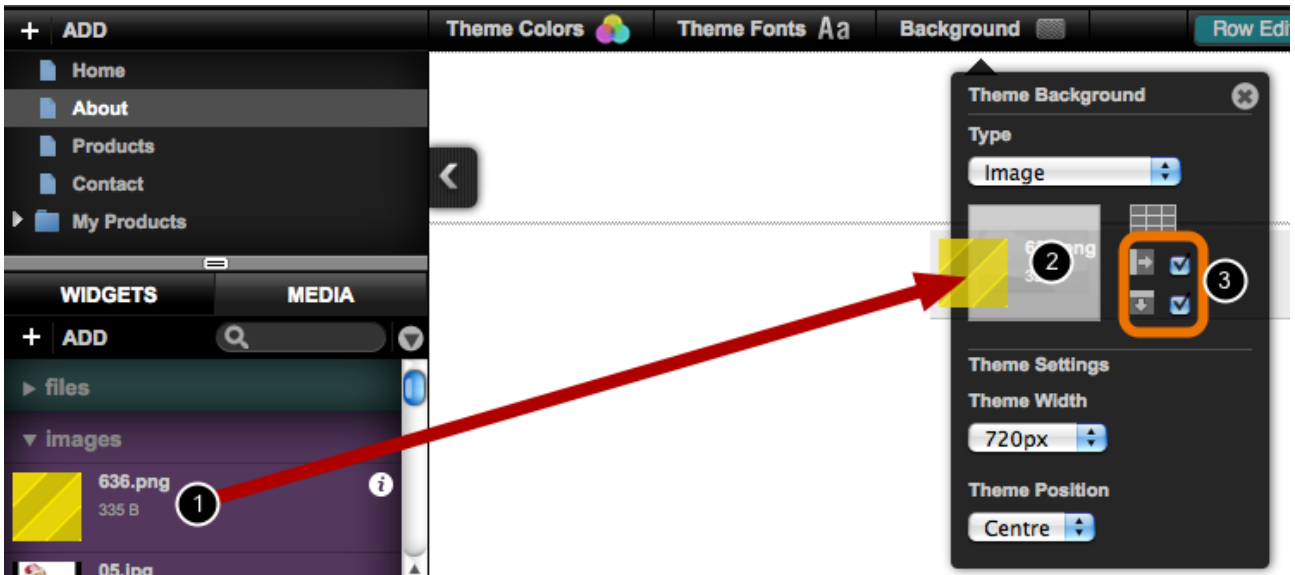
+ ADD

Home
About
Products
Contact
My Products

WIDGETS MEDIA
+ ADD
files
images
636.png
335 B
05.jpg

1

Theme Colors Theme Fonts Aa Background Row Edi

Theme Background
Type
Image
2
3
Theme Settings
Theme Width
720px
Theme Position
Centre